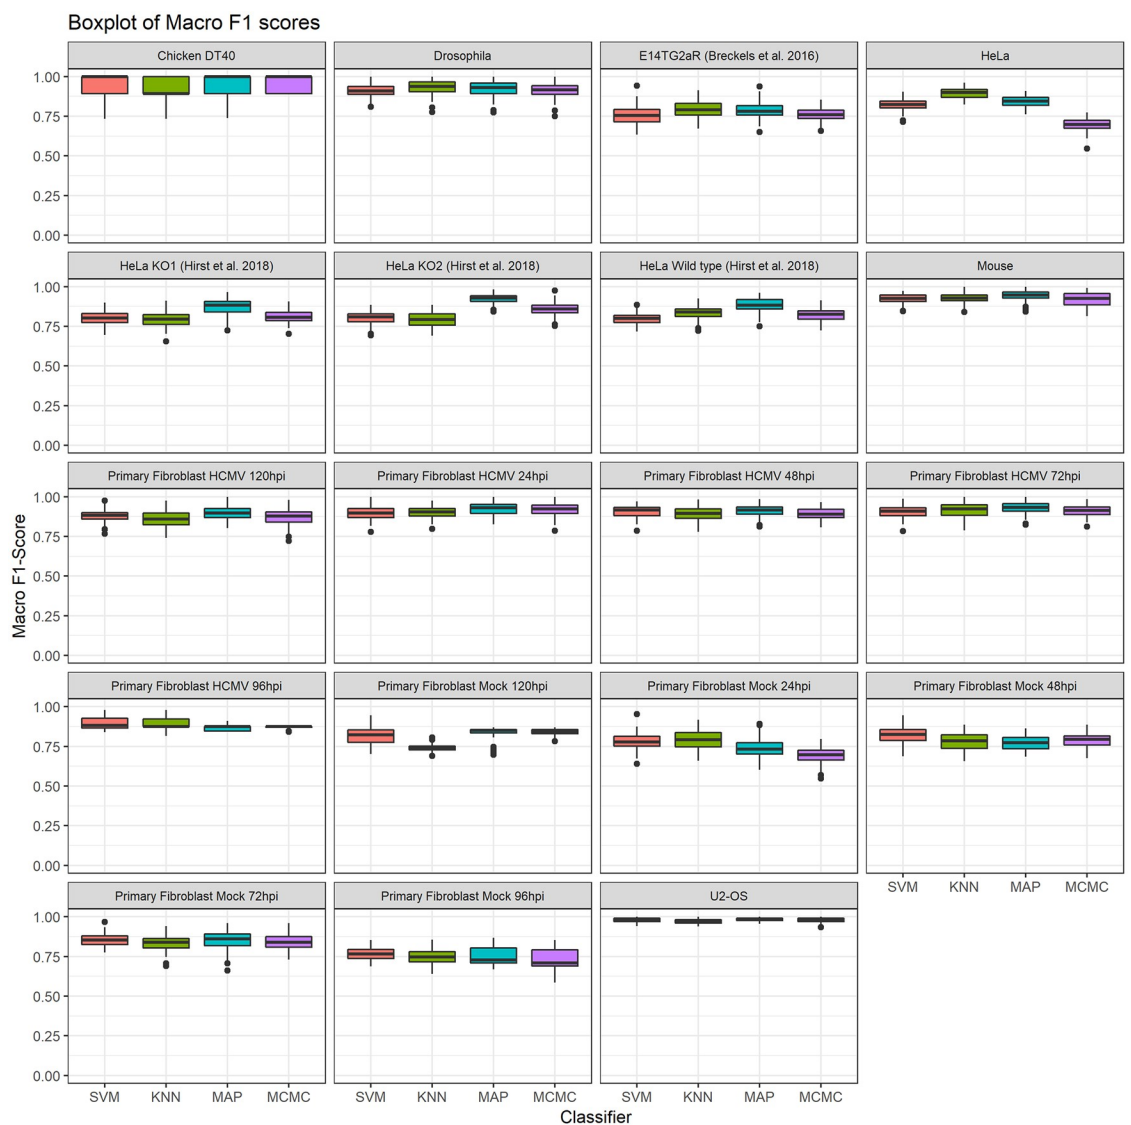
Boxplot of Macro F1 scores

Chicken DT40

Drosophila

E14TG2aR (Breckels et al. 2016)

HeLa

1.00
0.75
0.50
0.25
0.00

HeLa KO1 (Hirst et al. 2018)

HeLa KO2 (Hirst et al. 2018)

HeLa Wild type (Hirst et al. 2018)

Mouse

1.00
0.75
0.50
0.25
0.00

Primary Fibroblast HCMV 120hpi

Primary Fibroblast HCMV 24hpi

Primary Fibroblast HCMV 48hpi

Primary Fibroblast HCMV 72hpi

1.00
0.75
0.50
0.25
0.00

Macro F1-Score

Primary Fibroblast HCMV 96hpi

Primary Fibroblast Mock 120hpi

Primary Fibroblast Mock 24hpi

Primary Fibroblast Mock 48hpi

1.00
0.75
0.50
0.25
0.00

SVM KNN MAP MCMC

Primary Fibroblast Mock 72hpi

Primary Fibroblast Mock 96hpi

U2-OS

1.00
0.75
0.50
0.25
0.00

SVM KNN MAP MCMC

SVM KNN MAP MCMC

SVM KNN MAP MCMC

Classifier